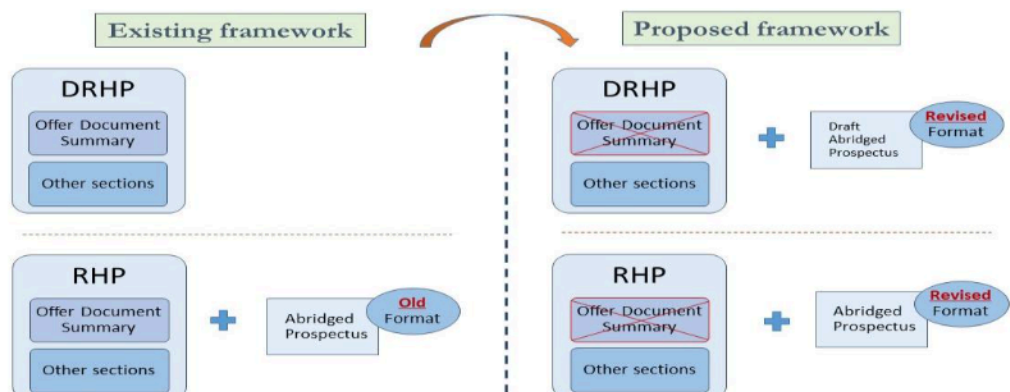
Existing framework

Proposed framework

DRHP

Offer Document Summary

Other sections

DRHP

Offer Document Summary

Other sections

Draft Abridged Prospectus

Revised Format

RHP

Offer Document Summary

Other sections

Abridged Prospectus

Old Format

RHP

Offer Document Summary

Other sections

Abridged Prospectus

Revised Format